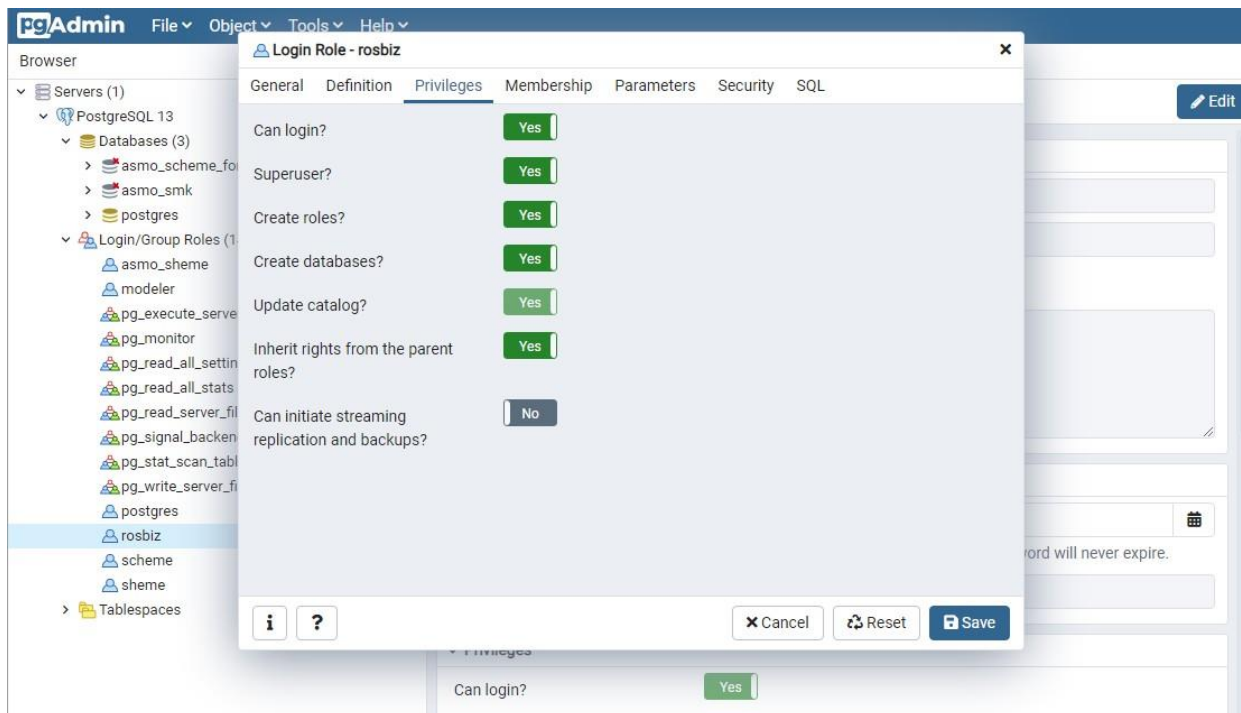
pgAdmin File Object Tools Help

Browser

Servers (1)
PostgreSQL 13
Databases (3)
asmo_scheme_fo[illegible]
asmo_smk
postgres
Login/Group Roles (1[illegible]
asmo_sheme
modeler
pg_execute_serve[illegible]
pg_monitor
pg_read_all_settin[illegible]
pg_read_all_stats
pg_read_server_fil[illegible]
pg_signal_backen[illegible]
pg_stat_scan_tabl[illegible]
pg_write_server_fi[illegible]
postgres
rosbiz
scheme
sheme
Tablespaces

Edit

Login Role - rosbiz

General Definition Privileges Membership Parameters Security SQL

Can login? Yes

Superuser? Yes

Create roles? Yes

Create databases? Yes

Update catalog? Yes

Inherit rights from the parent roles? Yes

Can initiate streaming replication and backups? No

i ?

Cancel Reset Save

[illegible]ord will never expire.

Privileges

Can login? Yes